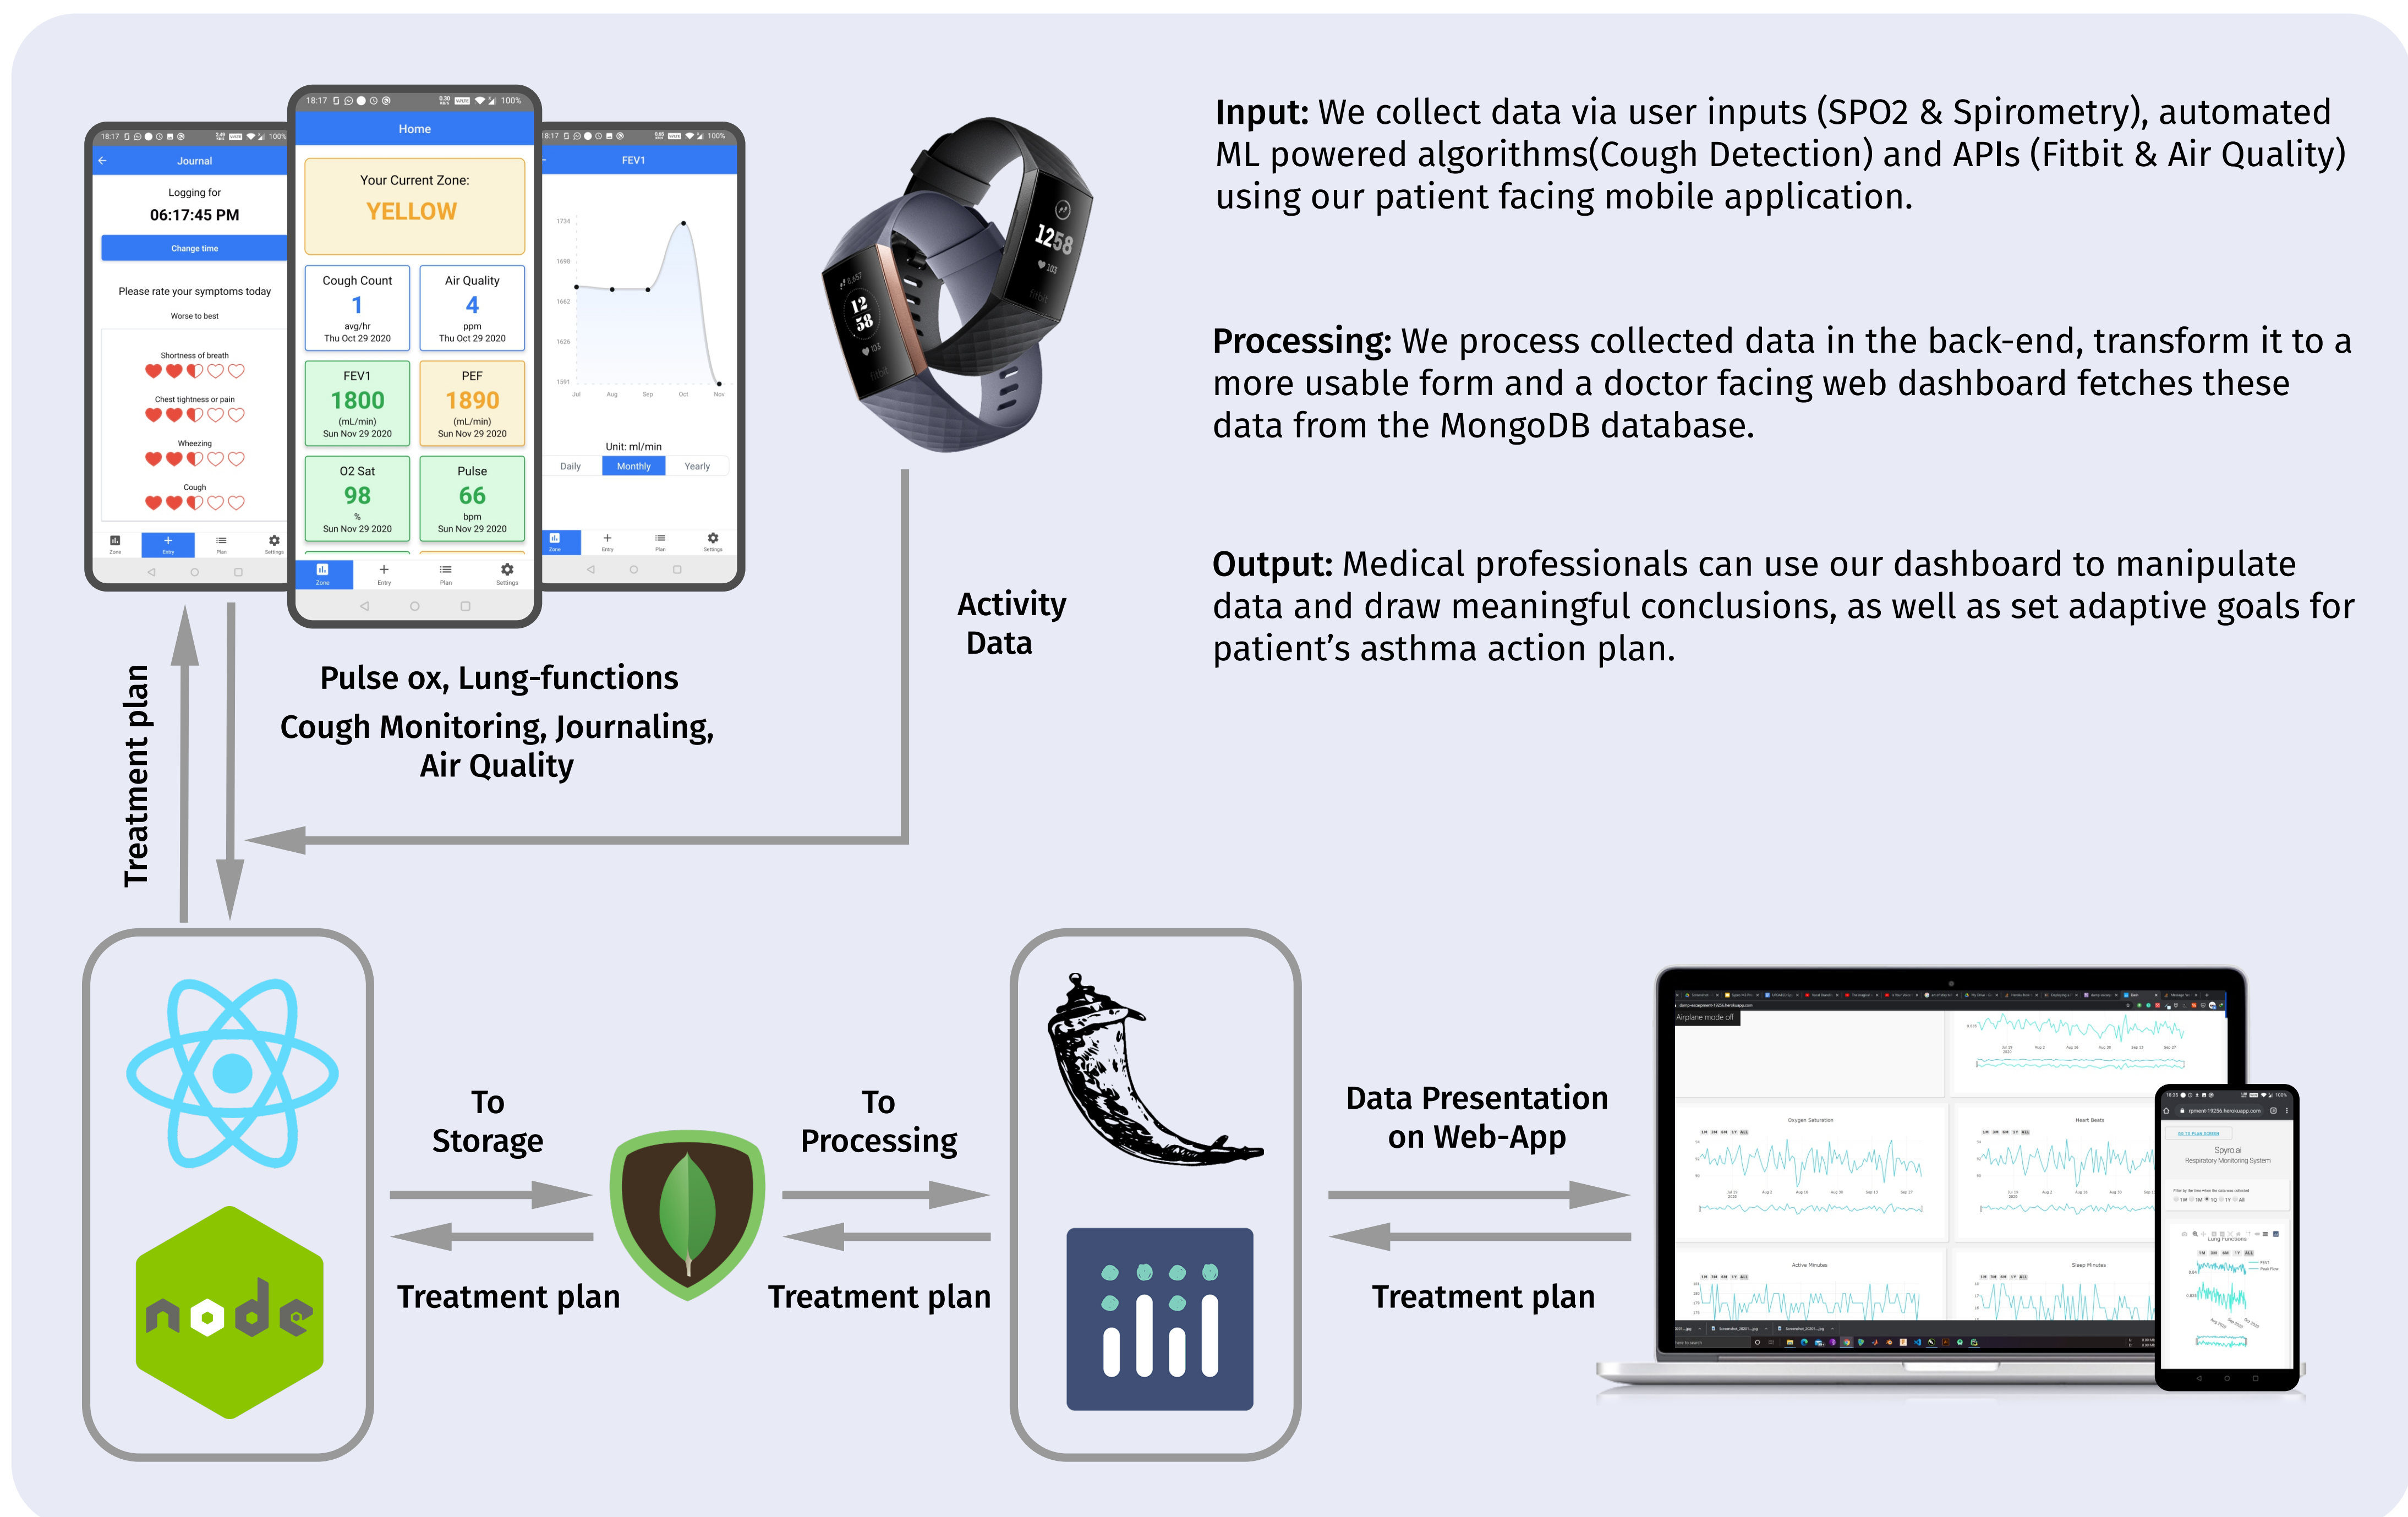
18:17 100%

Journal

Logging for
06:17:45 PM

Change time

Please rate your symptoms today
Worse to best

Shortness of breath

Chest tightness or pain

Wheezing

Cough

Zone Entry Plan Settings

18:17 100%

Home

Your Current Zone:
YELLOW

| Cough Count 1 avg/hr Thu Oct 29 2020 | Air Quality 4 ppm Thu Oct 29 2020 |
|---|---|
| FEV1 1800 (mL/min) Sun Nov 29 2020 | PEF 1890 (mL/min) Sun Nov 29 2020 |
| O2 Sat 98 % Sun Nov 29 2020 | Pulse 66 bpm Sun Nov 29 2020 |

Zone Entry Plan Settings

18:17 100%

FEV1

1734
1698
1662
1626
1591
Jul Aug Sep Oct Nov

Unit: ml/min

Daily Monthly Yearly

Zone Entry Plan Settings

12 58

1258

Input: We collect data via user inputs (SPO2 & Spirometry), automated ML powered algorithms(Cough Detection) and APIs (Fitbit & Air Quality) using our patient facing mobile application.

Processing: We process collected data in the back-end, transform it to a more usable form and a doctor facing web dashboard fetches these data from the MongoDB database.

Output: Medical professionals can use our dashboard to manipulate data and draw meaningful conclusions, as well as set adaptive goals for patient’s asthma action plan.

Activity Data

Pulse ox, Lung-functions
Cough Monitoring, Journaling, Air Quality

Treatment plan

To Storage

Treatment plan

To Processing

Treatment plan

Data Presentation on Web-App

Treatment plan

Airplane mode off

Oxygen Saturation

Heart Beats

Active Minutes

Sleep Minutes

Spyro.ai
Respiratory Monitoring System

Lung Functions